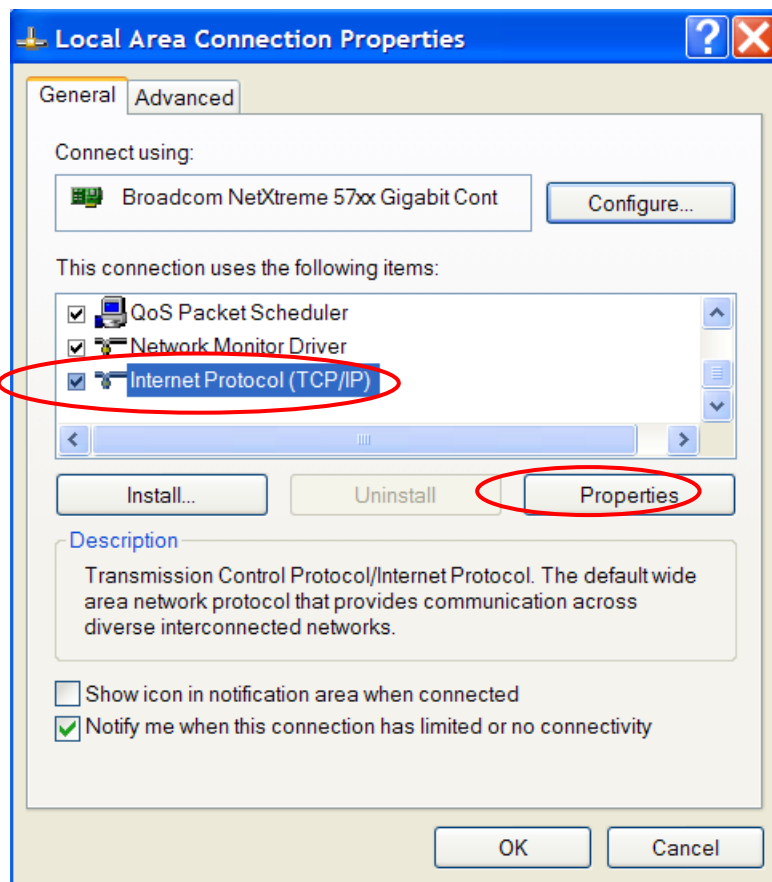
Local Area Connection Properties

General | Advanced

Connect using:

Broadcom NetXtreme 57xx Gigabit Cont

Configure...

This connection uses the following items:

QoS Packet Scheduler
Network Monitor Driver
Internet Protocol (TCP/IP)

Install... | Uninstall | Properties

Description

Transmission Control Protocol/Internet Protocol. The default wide area network protocol that provides communication across diverse interconnected networks.

Show icon in notification area when connected
Notify me when this connection has limited or no connectivity

OK | Cancel